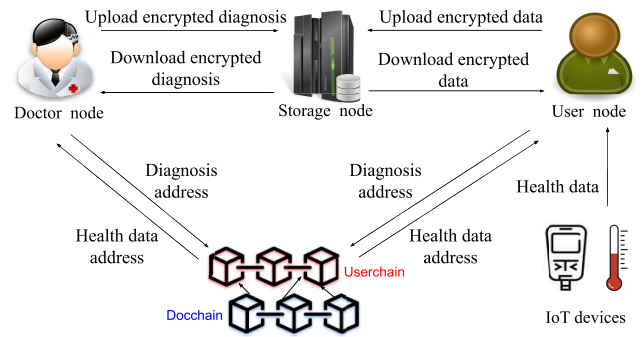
Upload encrypted diagnosis

Upload encrypted data

Download encrypted diagnosis

Download encrypted data

Doctor node

Storage node

User node

Diagnosis address

Diagnosis address

Health data

Health data address

Health data address

Userchain

Docchain

IoT devices